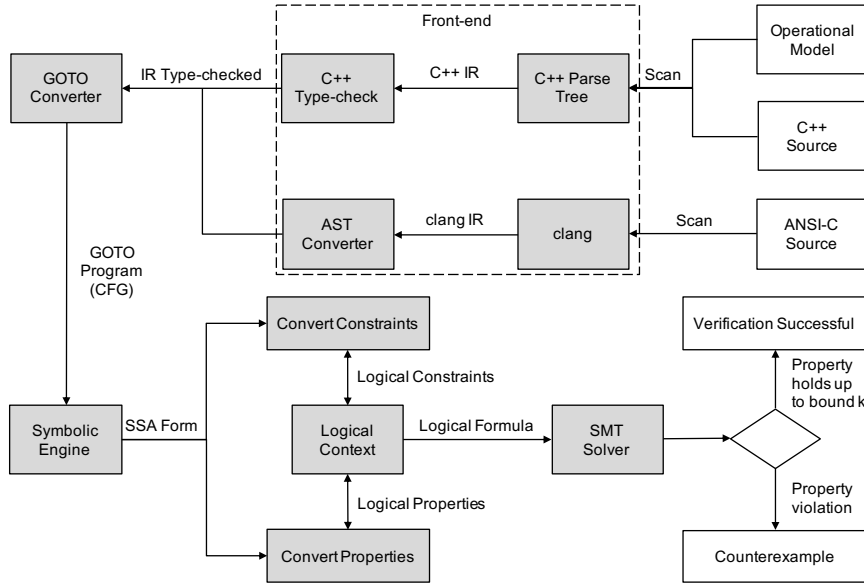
Front-end

Operational Model

GOTO Converter

IR Type-checked

C++ Type-check

C++ IR

C++ Parse Tree

Scan

C++ Source

AST Converter

clang IR

clang

Scan

ANSI-C Source

GOTO Program (CFG)

Convert Constraints

Verification Successful

Logical Constraints

Property holds up to bound k

Symbolic Engine

SSA Form

Logical Context

Logical Formula

SMT Solver

Logical Properties

Property violation

Convert Properties

Counterexample